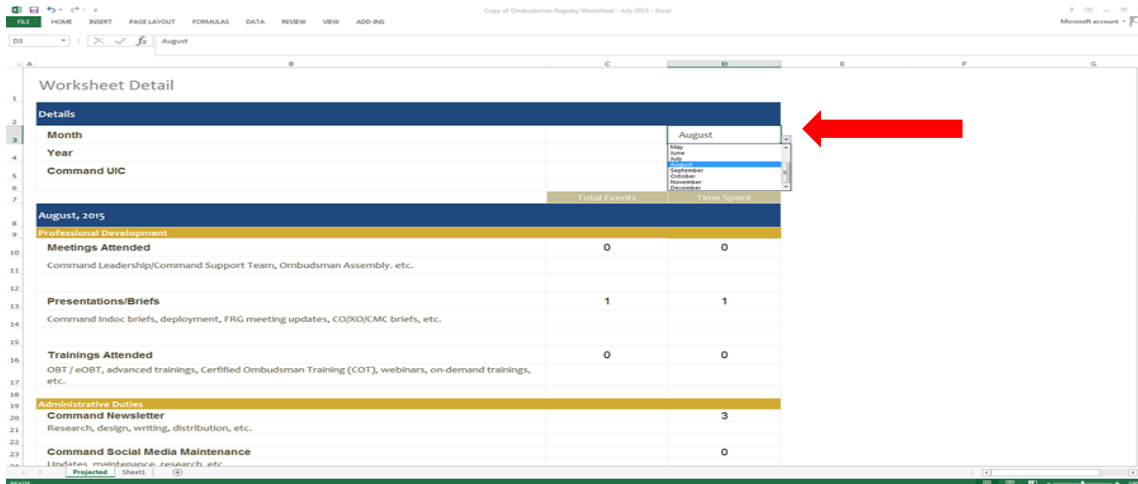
Copy of Ombudsman Registry Worksheet - July 2015 - Excel

FILE HOME INSERT PAGE LAYOUT FORMULAS DATA REVIEW VIEW ADD-INS

Microsoft account

D3 August

A B C D E F G

Worksheet Detail

Details

Month August

May
June
July
August
September
October
November
December

Year

Command UIC

Total Events Time Spent

August, 2015

Professional Development

Meetings Attended 0 0

Command Leadership/Command Support Team, Ombudsman Assembly. etc.

Presentations/Briefs 1 1

Command Indoc briefs, deployment, FRG meeting updates, CO/XO/CMC briefs, etc.

Trainings Attended 0 0

OBT / eOBT, advanced trainings, Certified Ombudsman Training (COT), webinars, on-demand trainings, etc.

Administrative Duties

Command Newsletter 3

Research, design, writing, distribution, etc.

Command Social Media Maintenance 0

Updates, maintenance, research, etc.

Projected Sheet1

READY